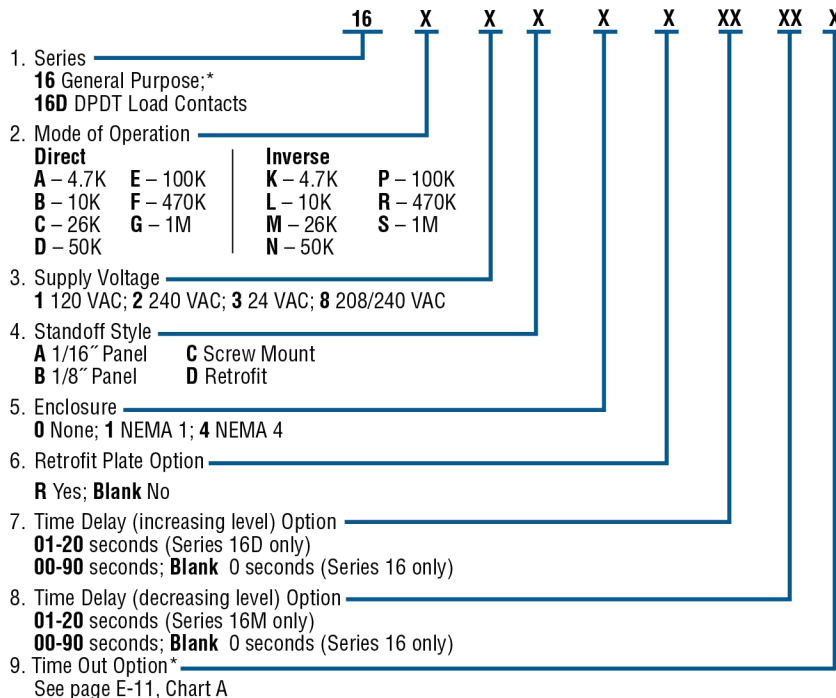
16 X X X X X XX XX X

1. Series
**16** General Purpose;*
**16D** DPDT Load Contacts

2. Mode of Operation

**Direct**
**A** – 4.7K **E** – 100K
**B** – 10K **F** – 470K
**C** – 26K **G** – 1M
**D** – 50K

**Inverse**
**K** – 4.7K **P** – 100K
**L** – 10K **R** – 470K
**M** – 26K **S** – 1M
**N** – 50K

3. Supply Voltage
**1** 120 VAC; **2** 240 VAC; **3** 24 VAC; **8** 208/240 VAC

4. Standoff Style
**A** 1/16˝ Panel **C** Screw Mount
**B** 1/8˝ Panel **D** Retrofit

5. Enclosure
**0** None; **1** NEMA 1; **4** NEMA 4

6. Retrofit Plate Option

**R** Yes; **Blank** No

7. Time Delay (increasing level) Option
**01-20** seconds (Series 16D only)
**00-90** seconds; **Blank** 0 seconds (Series 16 only)

8. Time Delay (decreasing level) Option
**01-20** seconds (Series 16M only)
**00-90** seconds; **Blank** 0 seconds (Series 16 only)

9. Time Out Option*
See page E-11, Chart A